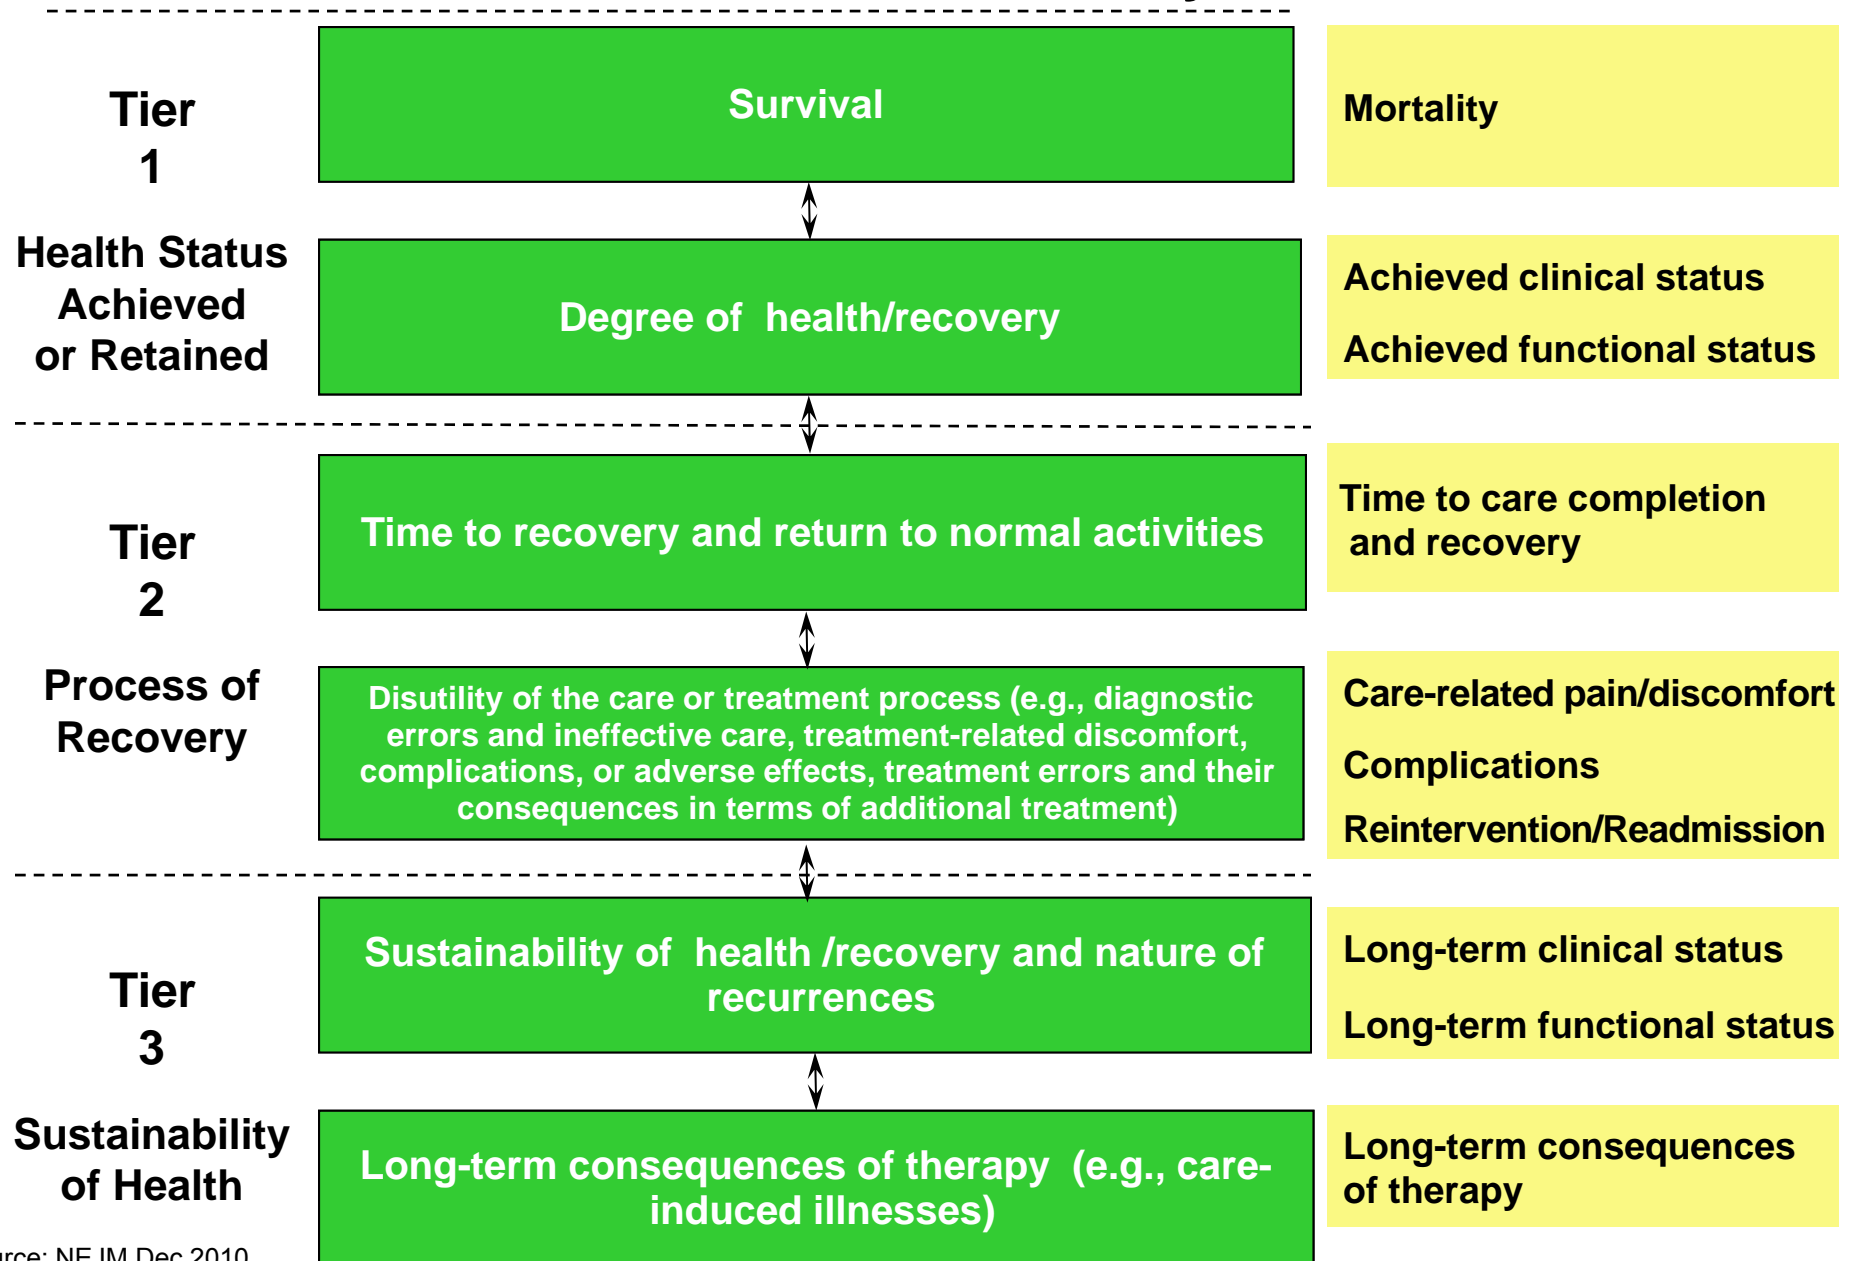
Tier 1

Health Status Achieved or Retained

Survival

Mortality

Degree of health/recovery

Achieved clinical status

Achieved functional status

Tier 2

Process of Recovery

Time to recovery and return to normal activities

Time to care completion and recovery

Disutility of the care or treatment process (e.g., diagnostic errors and ineffective care, treatment-related discomfort, complications, or adverse effects, treatment errors and their consequences in terms of additional treatment)

Care-related pain/discomfort

Complications

Reintervention/Readmission

Tier 3

Sustainability of Health

Sustainability of health /recovery and nature of recurrences

Long-term clinical status

Long-term functional status

Long-term consequences of therapy (e.g., care-induced illnesses)

Long-term consequences of therapy

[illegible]rce: NEJM Dec 2010